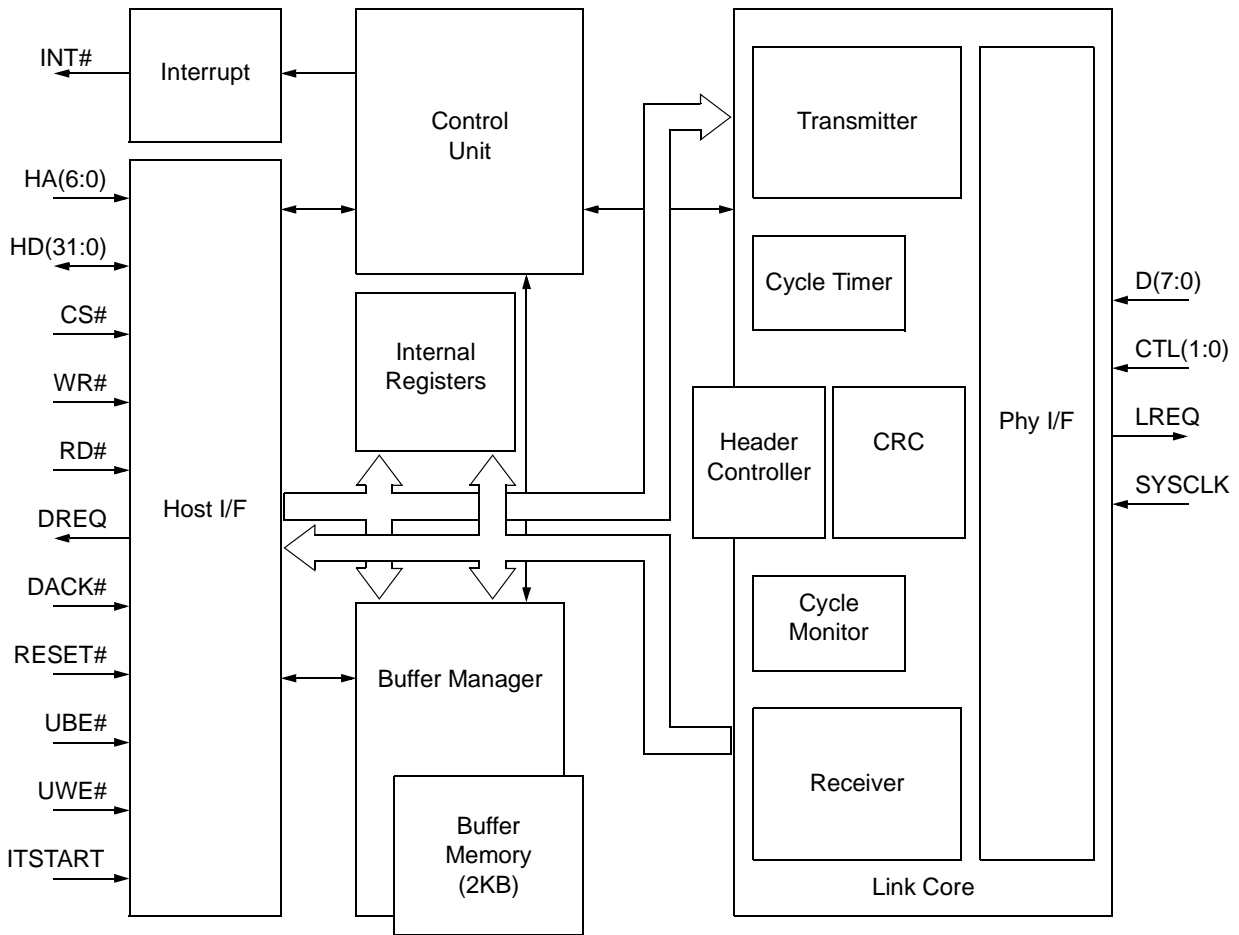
INT#
Interrupt
Control Unit
Transmitter
HA(6:0)
HD(31:0)
CS#
WR#
RD#
DREQ
DACK#
RESET#
UBE#
UWE#
ITSTART
Host I/F
Internal Registers
Cycle Timer
Header Controller
CRC
Phy I/F
D(7:0)
CTL(1:0)
LREQ
SYSCLK
Cycle Monitor
Buffer Manager
Buffer Memory (2KB)
Receiver
Link Core